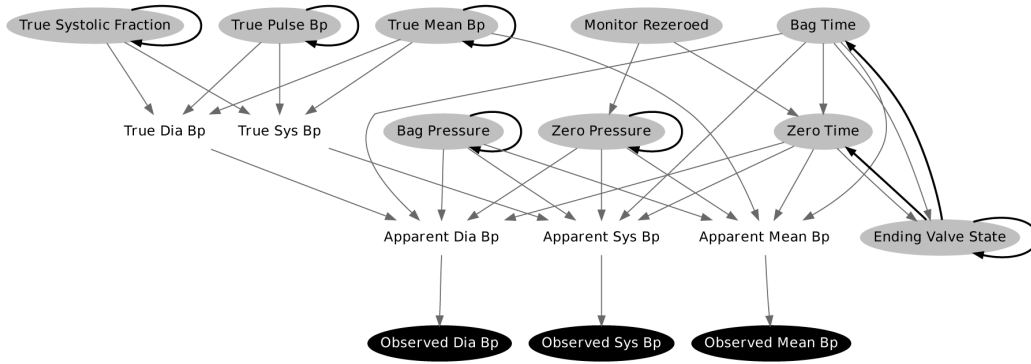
True Systolic Fraction
True Pulse Bp
True Mean Bp
Monitor Rezeroed
Bag Time

True Dia Bp
True Sys Bp
Bag Pressure
Zero Pressure
Zero Time

Apparent Dia Bp
Apparent Sys Bp
Apparent Mean Bp
Ending Valve State

Observed Dia Bp
Observed Sys Bp
Observed Mean Bp